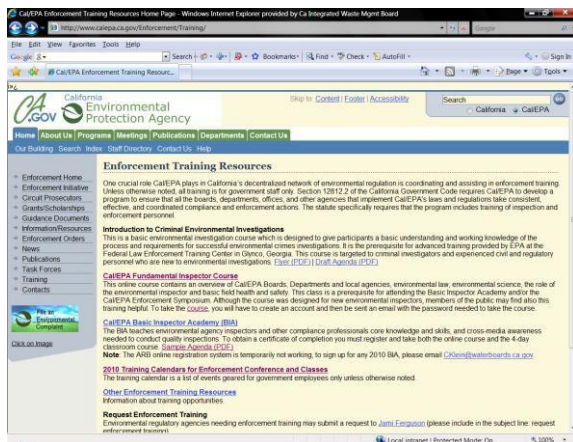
CalEPA Enforcement Training Resources Home Page - Windows Internet Explorer provided by Ca Integrated Waste Mgmt Board

http://www.calepa.ca.gov/Enforcement/Training/

Google

File Edit View Favorites Tools Help

Google

Search · Bookmarks · Find · Check · AutoFill · Sign In

CalEPA Enforcement Training Resour...

Page · Tools ·

California Environmental Protection Agency
CA.GOV

Skip to: Content | Footer | Accessibility

Search

California CalEPA

Home | About Us | Programs | Meetings | Publications | Departments | Contact Us

Our Building Search Index Staff Directory Contact Us Help

Enforcement Home
Enforcement Initiative
Circuit Prosecutors
Grants/Scholarships
Guidance Documents
Information/Resources
Enforcement Orders
News
Publications
Task Forces
Training
Contacts

File an Environmental Complaint

Click on image

Enforcement Training Resources

One crucial role Cal/EPA plays in California's decentralized network of environmental regulation is coordinating and assisting in enforcement training. Unless otherwise noted, all training is for government staff only. Section 12812.2 of the California Government Code requires Cal/EPA to develop a program to ensure that all the boards, departments, offices, and other agencies that implement Cal/EPA's laws and regulations take consistent, effective, and coordinated compliance and enforcement actions. The statute specifically requires that the program includes training of inspection and enforcement personnel.

Introduction to Criminal Environmental Investigations
This is a basic environmental investigation course which is designed to give participants a basic understanding and working knowledge of the process and requirements for successful environmental crimes investigations. It is the prerequisite for advanced training provided by EPA at the Federal Law Enforcement Training Center in Glynco, Georgia. This course is targeted to criminal investigators and experienced civil and regulatory personnel who are new to environmental investigations. Flier (PDF) | Draft Agenda (PDF)

Cal/EPA Fundamental Inspector Course
This online course contains an overview of Cal/EPA Boards, Departments and local agencies, environmental law, environmental science, the role of the environmental inspector and basic field health and safety. This class is a prerequisite for attending the Basic Inspector Academy and/or the Cal/EPA Enforcement Symposium. Although the course was designed for new environmental inspectors, members of the public may find also this training helpful. To take the course, you will have to create an account and then be sent an email with the password needed to take the course.

Cal/EPA Basic Inspector Academy (BIA)
The BIA teaches environmental agency inspectors and other compliance professionals core knowledge and skills, and cross-media awareness needed to conduct quality inspections. To obtain a certificate of completion you must register and take both the online course and the 4-day classroom course. Sample Agenda (PDF)
Note: The ARB online registration system is temporarily not working, to sign up for any 2010 BIA, please email CKlein@waterboards.ca.gov.

2010 Training Calendars for Enforcement Conference and Classes
The training calendar is a list of events geared for government employees only unless otherwise noted.

Other Enforcement Training Resources
Information about training opportunities.

Request Enforcement Training
Environmental regulatory agencies needing enforcement training may submit a request to Jami Ferguson (please include in the subject line: request enforcement training).

Local intranet | Protected Mode: On   100%